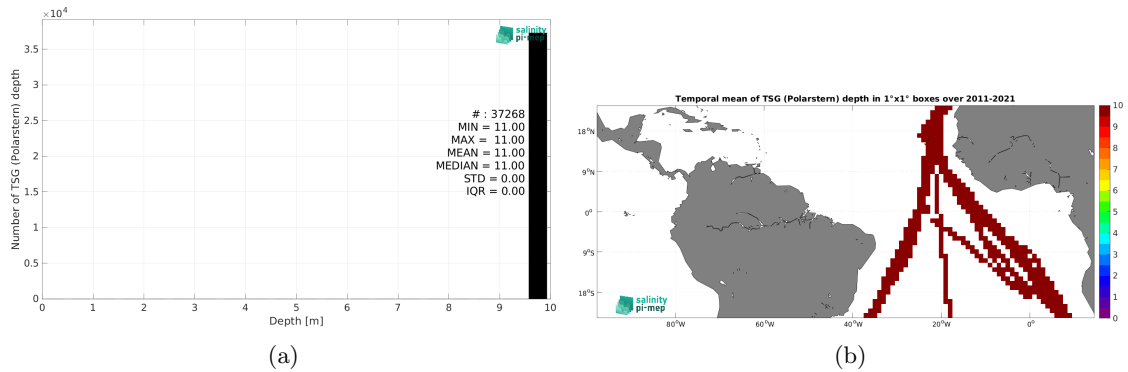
$\times 10^4$

salinity pi-mep

Number of TSG (Polarstern) depth

3.5
3
2.5
2
1.5
1
0.5
0

# : 37268
MIN = 11.00
MAX = 11.00
MEAN = 11.00
MEDIAN = 11.00
STD = 0.00
IQR = 0.00

0 1 2 3 4 5 6 7 8 9 10

Depth [m]

(a)

Temporal mean of TSG (Polarstern) depth in 1°x1° boxes over 2011-2021

18°N
9°N
0°
9°S
18°S

80°W 60°W 40°W 20°W 0°

salinity pi-mep

10
9
8
7
6
5
4
3
2
1
0

(b)